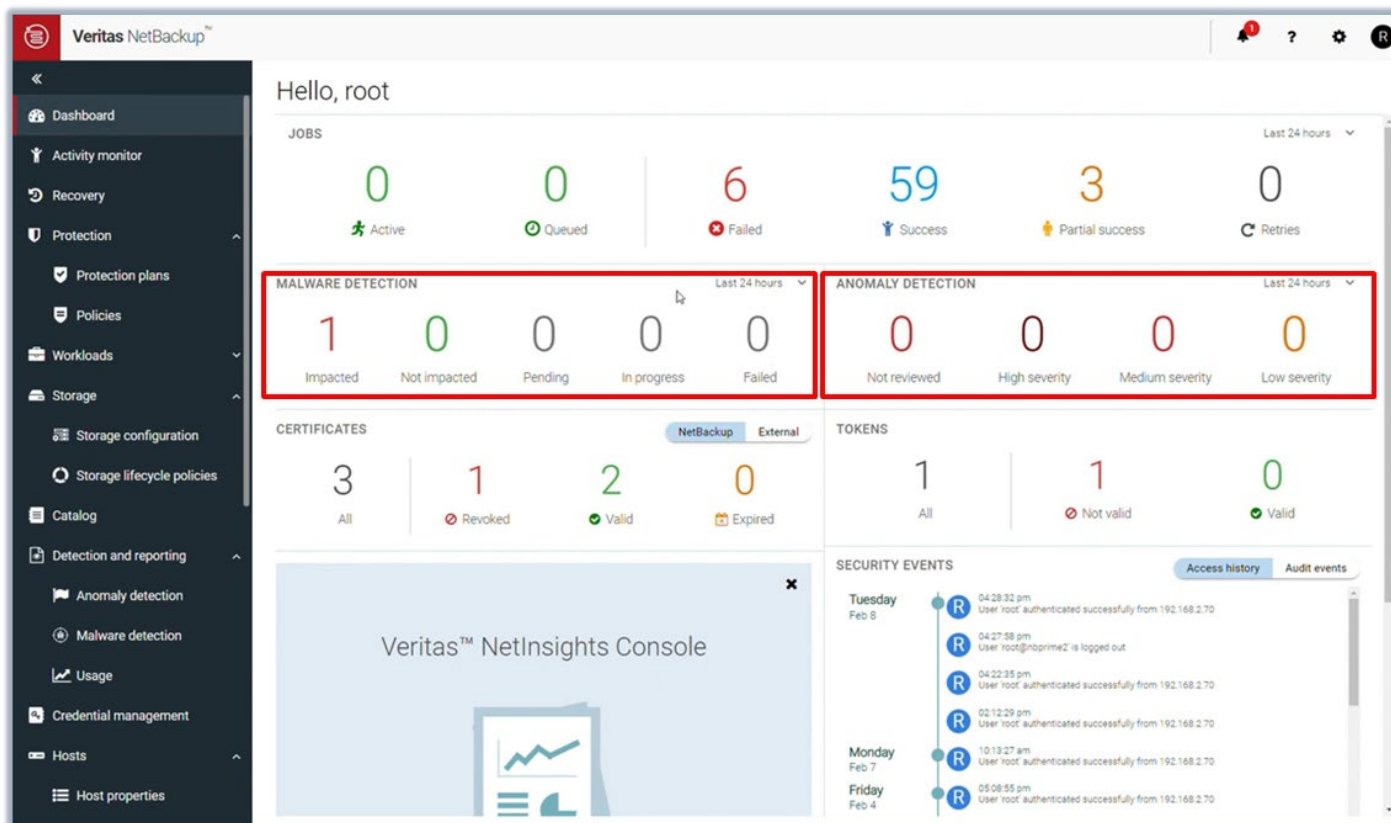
Veritas NetBackup™

1 ? R

«
Dashboard
Activity monitor
Recovery
Protection
Protection plans
Policies
Workloads
Storage
Storage configuration
Storage lifecycle policies
Catalog
Detection and reporting
Anomaly detection
Malware detection
Usage
Credential management
Hosts
Host properties

Hello, root

JOBS
Last 24 hours

| 0 | 0 | 6 | 59 | 3 | 0 |
|---|---|---|---|---|---|
| Active | Queued | Failed | Success | Partial success | Retries |

MALWARE DETECTION
Last 24 hours

| 1 | 0 | 0 | 0 | 0 |
|---|---|---|---|---|
| Impacted | Not impacted | Pending | In progress | Failed |

ANOMALY DETECTION
Last 24 hours

| 0 | 0 | 0 | 0 |
|---|---|---|---|
| Not reviewed | High severity | Medium severity | Low severity |

CERTIFICATES
NetBackup External

| 3 | 1 | 2 | 0 |
|---|---|---|---|
| All | Revoked | Valid | Expired |

TOKENS

| 1 | 1 | 0 |
|---|---|---|
| All | Not valid | Valid |

Veritas™ NetInsights Console

SECURITY EVENTS
Access history Audit events

Tuesday
Feb 8
04:28:32 pm
User 'root' authenticated successfully from 192.168.2.70
04:27:58 pm
User 'root@nbprime2' is logged out
04:22:35 pm
User 'root' authenticated successfully from 192.168.2.70
02:12:29 pm
User 'root' authenticated successfully from 192.168.2.70
Monday
Feb 7
10:13:27 am
User 'root' authenticated successfully from 192.168.2.70
Friday
Feb 4
05:08:55 pm
User 'root' authenticated successfully from 192.168.2.70